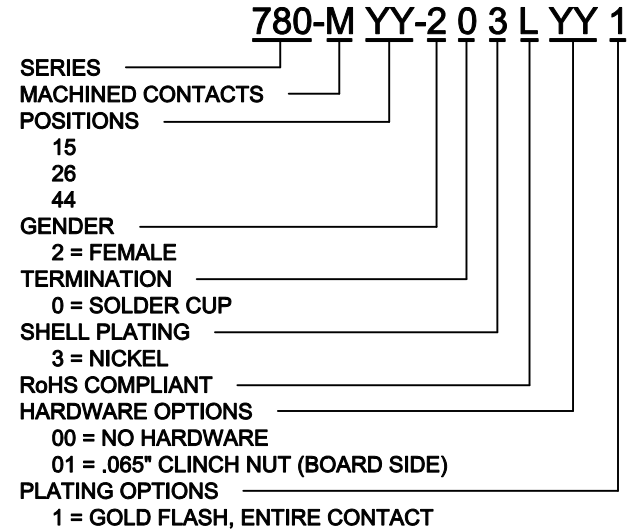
780-M YY-2 0 3 L YY 1

SERIES
MACHINED CONTACTS
POSITIONS
15
26
44
GENDER
2 = FEMALE
TERMINATION
0 = SOLDER CUP
SHELL PLATING
3 = NICKEL
RoHS COMPLIANT
HARDWARE OPTIONS
00 = NO HARDWARE
01 = .065" CLINCH NUT (BOARD SIDE)
PLATING OPTIONS
1 = GOLD FLASH, ENTIRE CONTACT